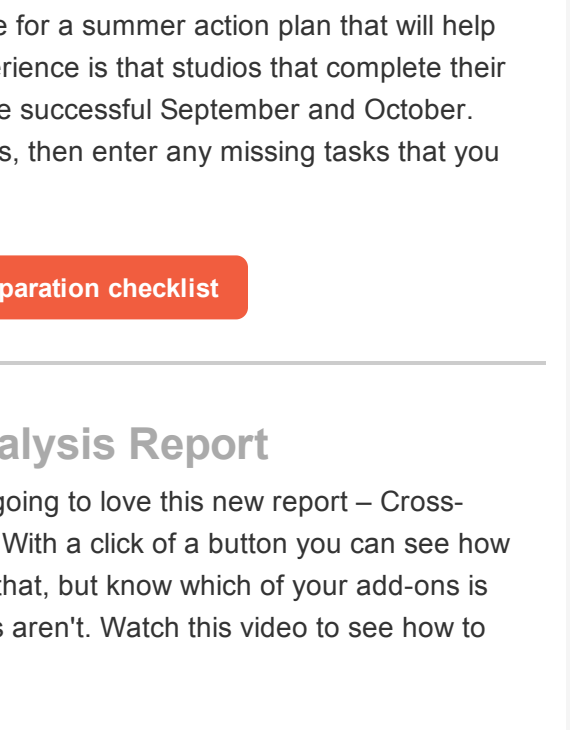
e for a summer action plan that will help erience is that studios that complete their e successful September and October. s, then enter any missing tasks that you

paration checklist

alysis Report

going to love this new report – Cross- With a click of a button you can see how that, but know which of your add-ons is s aren't. Watch this video to see how to